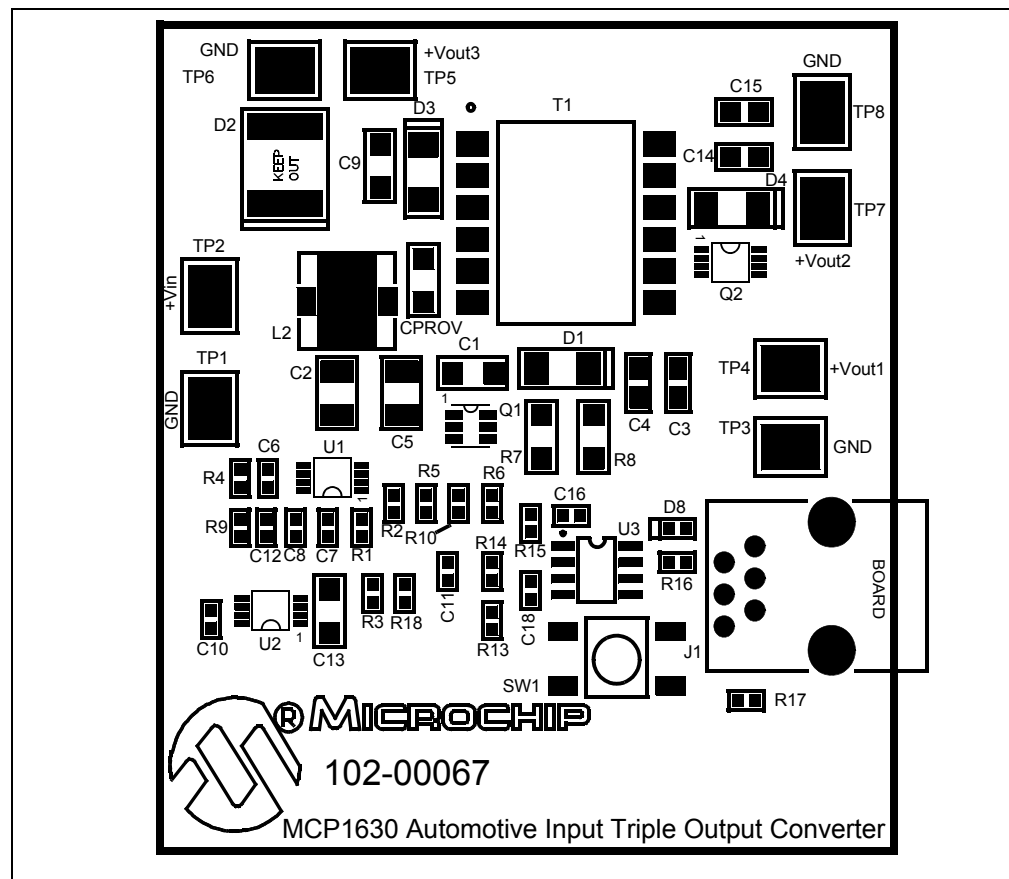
GND
TP6
+Vout3
TP5
D3
T1
C15
GND
TP8
D2
KEEP OUT
C9
C14
D4
TP7
1
+Vout2
Q2
TP2
+Vin
L2
CPROV
C1
D1
TP4
+Vout1
TP1
GND
C2
C5
1
Q1
C4
C3
R7
R8
TP3
GND
C6
U1
R4
R5
R6
1
C16
D8
R9
C12
C8
C7
R1
R2
R10
R15
U3
R14
R16
BOARD
C11
C18
C10
U2
1
C13
R3
R18
R13
J1
SW1
R17
®MICROCHIP
102-00067
MCP1630 Automotive Input Triple Output Converter